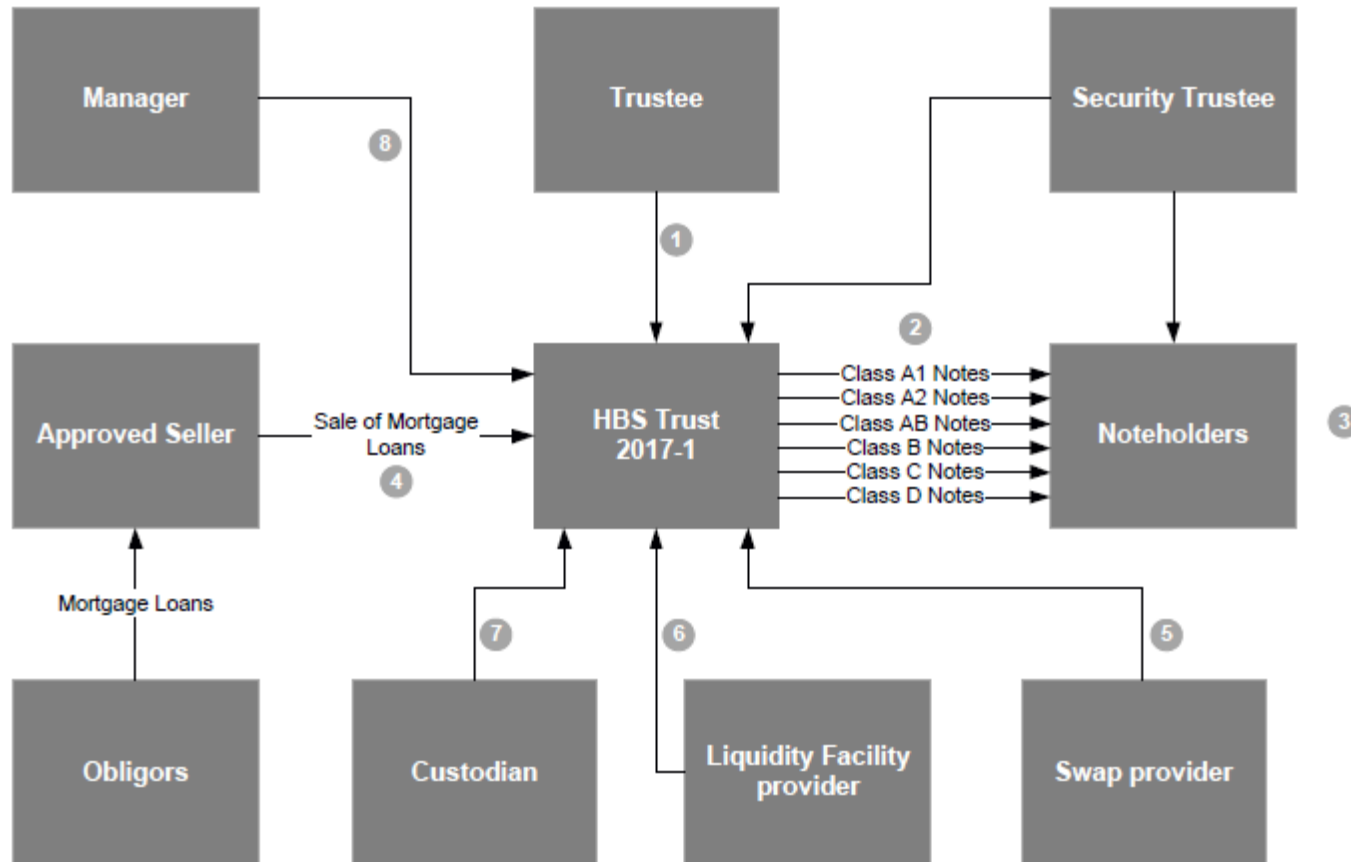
Manager

Trustee

Security Trustee

8

1

2

Approved Seller

Sale of Mortgage Loans

4

HBS Trust 2017-1

Class A1 Notes
Class A2 Notes
Class AB Notes
Class B Notes
Class C Notes
Class D Notes

Noteholders

3

Mortgage Loans

7

6

5

Obligors

Custodian

Liquidity Facility provider

Swap provider